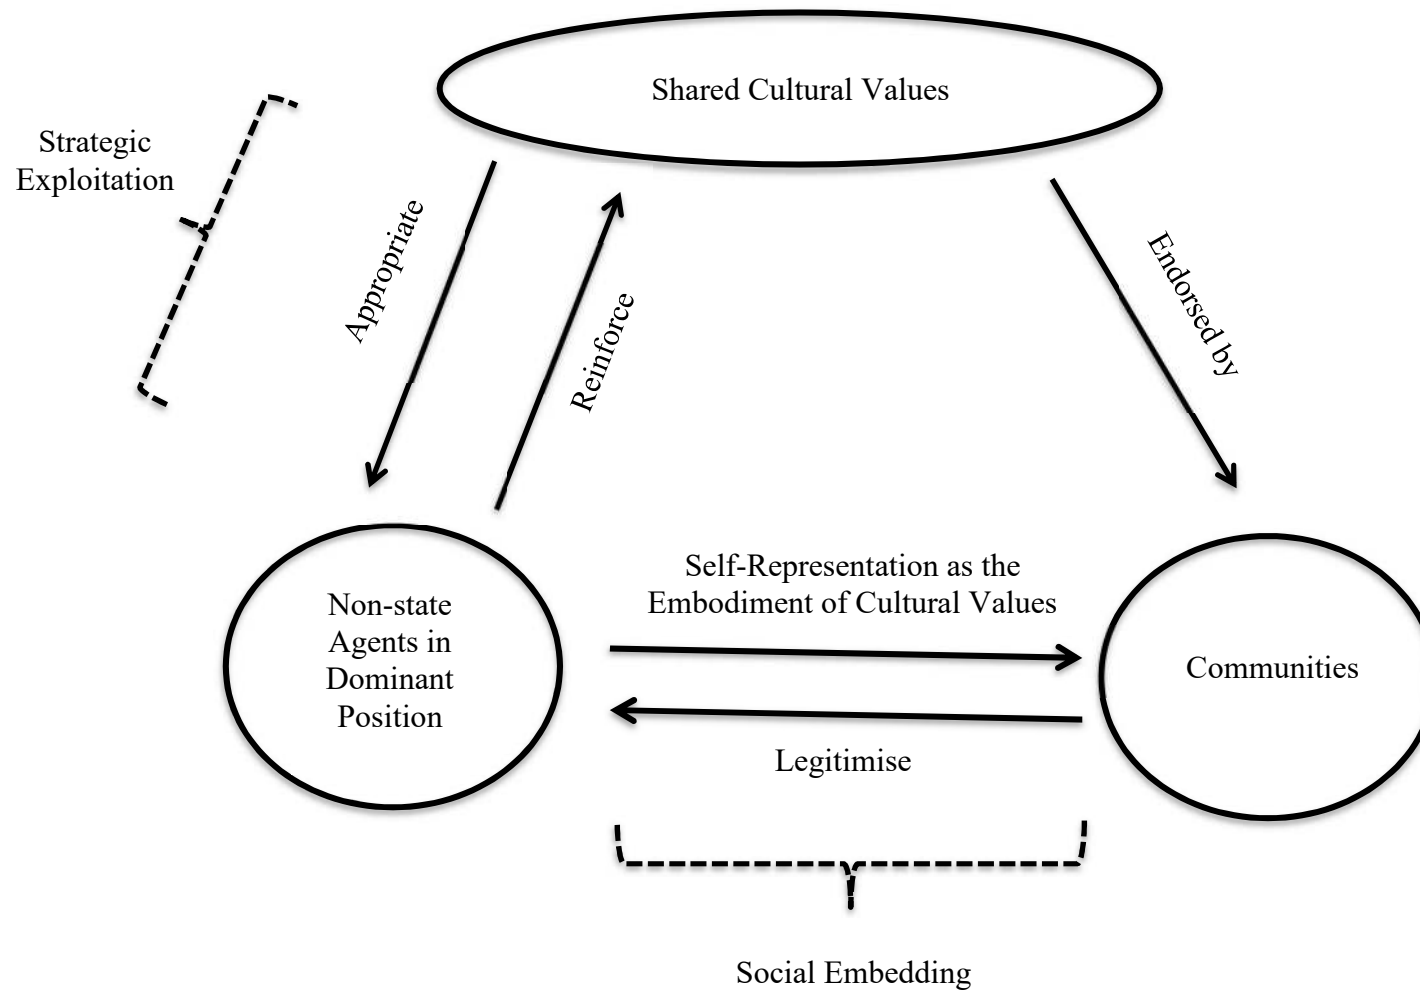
Shared Cultural Values

Strategic Exploitation

Appropriate

Reinforce

Endorsed by

Non-state Agents in Dominant Position

Self-Representation as the Embodiment of Cultural Values

Communities

Legitimise

Social Embedding